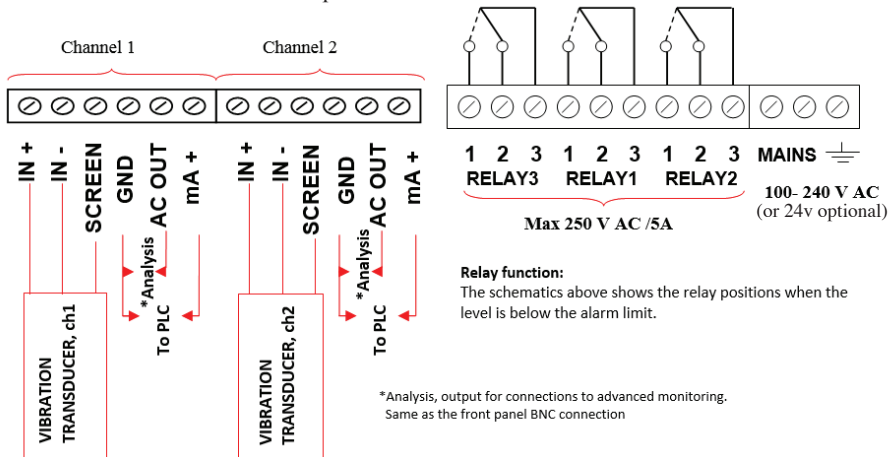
Channel 1

Channel 2

IN +
IN -
SCREEN
GND
AC OUT
mA +

IN +
IN -
SCREEN
GND
AC OUT
mA +

*Analysis
To PLC

*Analysis
To PLC

VIBRATION TRANSDUCER, ch1

VIBRATION TRANSDUCER, ch2

1 2 3 1 2 3 1 2 3
RELAY3 RELAY1 RELAY2

MAINS

Max 250 V AC /5A

100- 240 V AC
(or 24v optional)

Relay function:
The schematics above shows the relay positions when the level is below the alarm limit.

*Analysis, output for connections to advanced monitoring.
Same as the front panel BNC connection